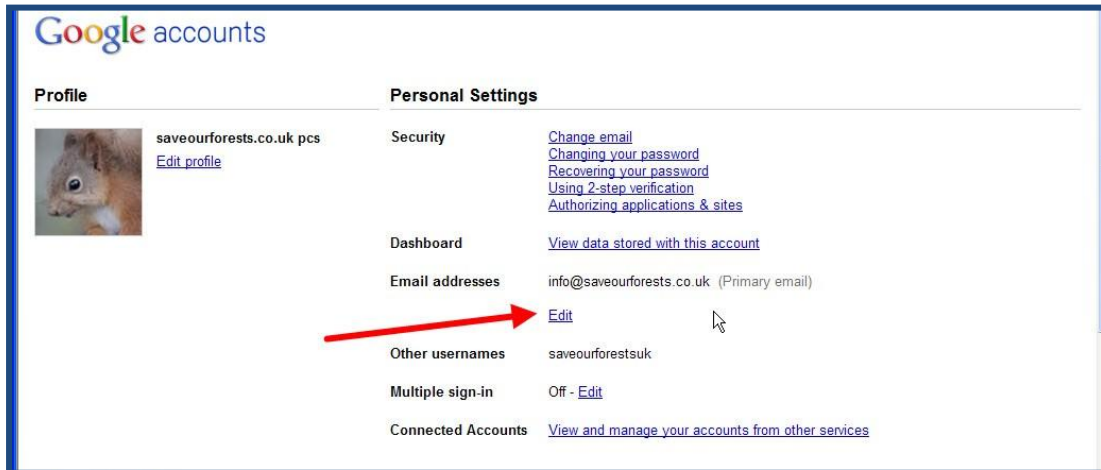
Google accounts

Profile

saveourforests.co.uk pcs
Edit profile

Personal Settings

Security
Change email
Changing your password
Recovering your password
Using 2-step verification
Authorizing applications & sites

Dashboard
View data stored with this account

Email addresses
info@saveourforests.co.uk (Primary email)
Edit

Other usernames
saveourforestsuk

Multiple sign-in
Off - Edit

Connected Accounts
View and manage your accounts from other services